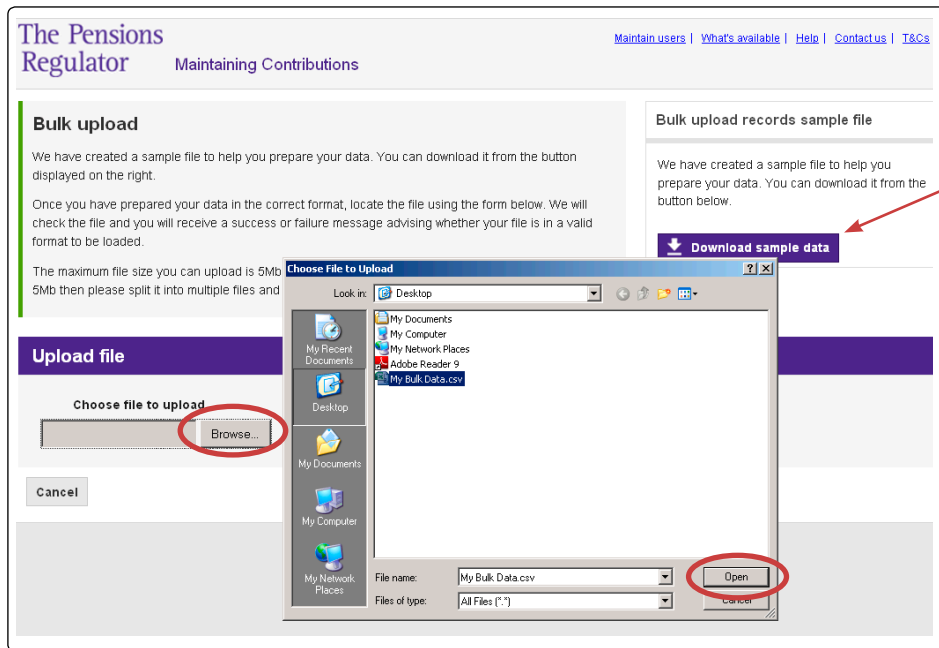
The Pensions Regulator

Maintaining Contributions

Maintain users | What's available | Help | Contact us | T&Cs

Bulk upload

We have created a sample file to help you prepare your data. You can download it from the button displayed on the right.

Once you have prepared your data in the correct format, locate the file using the form below. We will check the file and you will receive a success or failure message advising whether your file is in a valid format to be loaded.

The maximum file size you can upload is 5Mb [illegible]
5Mb then please split it into multiple files and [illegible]

Bulk upload records sample file

We have created a sample file to help you prepare your data. You can download it from the button below.

Download sample data

Upload file

Choose file to upload

Browse...

Cancel

Choose File to Upload

?

X

Look in: Desktop

My Recent Documents

Desktop

My Documents

My Computer

My Network Places

My Documents
My Computer
My Network Places
Adobe Reader 9
My Bulk Data.csv

File name: My Bulk Data.csv

Files of type: All Files (*.*)

Open

Cancel